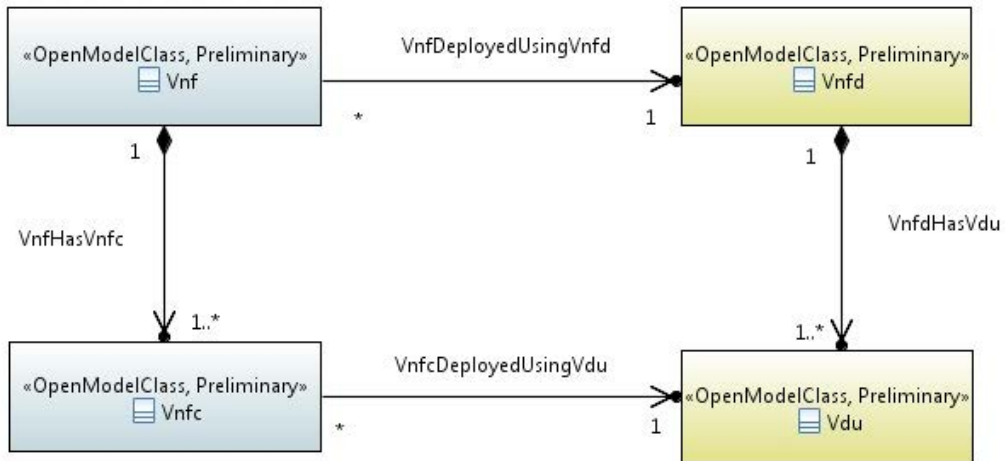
«OpenModelClass, Preliminary»
Vnf

VnfDeployedUsingVnfd

«OpenModelClass, Preliminary»
Vnfd

*

1

1

1

VnfHasVnfc

VnfdHasVdu

1..*

1..*

«OpenModelClass, Preliminary»
Vnfc

VnfcDeployedUsingVdu

«OpenModelClass, Preliminary»
Vdu

*

1